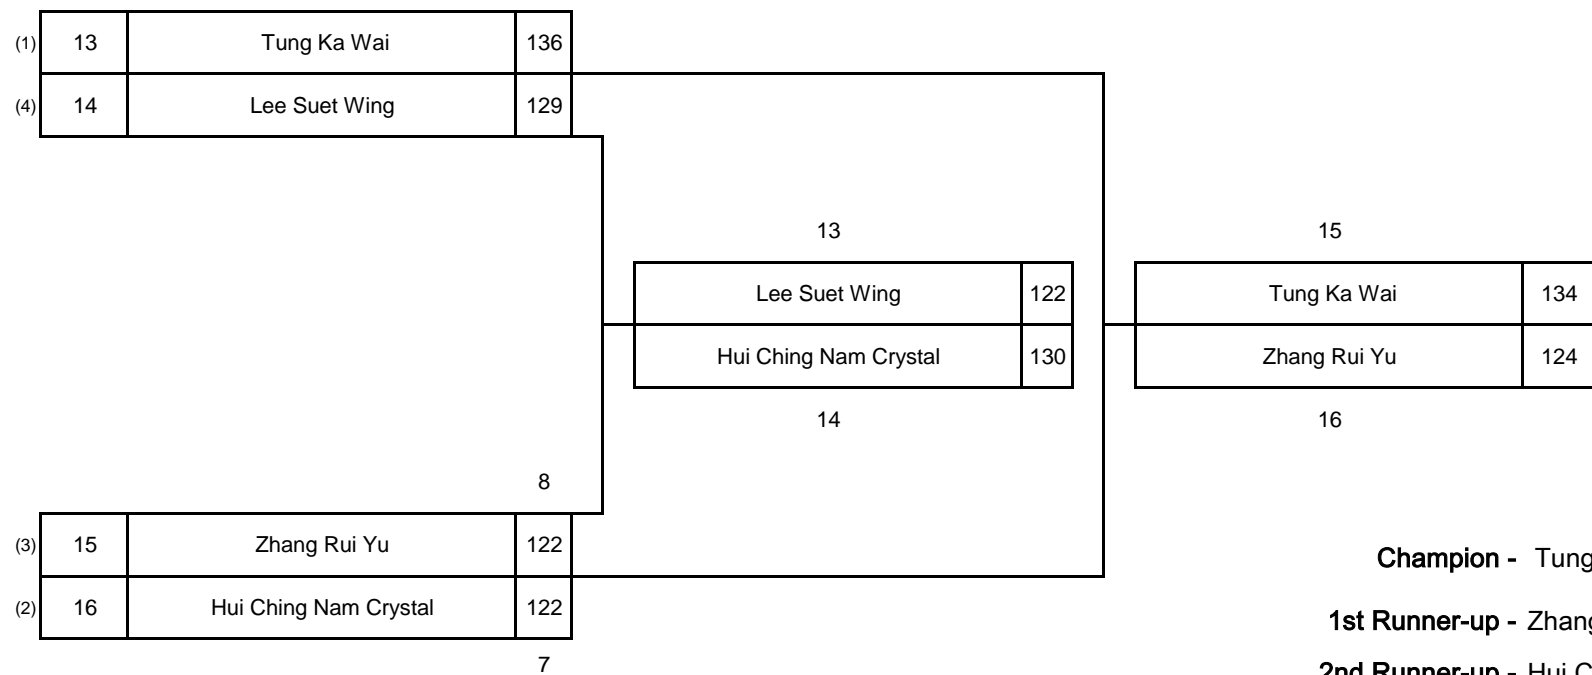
| (1) | 13 | Tung Ka Wai | 136 |
|---|---|---|---|
| (4) | 14 | Lee Suet Wing | 129 |

13

| Lee Suet Wing | 122 |
|---|---|
| Hui Ching Nam Crystal | 130 |

14

15

| Tung Ka Wai | 134 |
|---|---|
| Zhang Rui Yu | 124 |

16

8

| (3) | 15 | Zhang Rui Yu | 122 |
|---|---|---|---|
| (2) | 16 | Hui Ching Nam Crystal | 122 |

7

Champion - Tung

1st Runner-up - Zhang

2nd Runner-up - Hui C